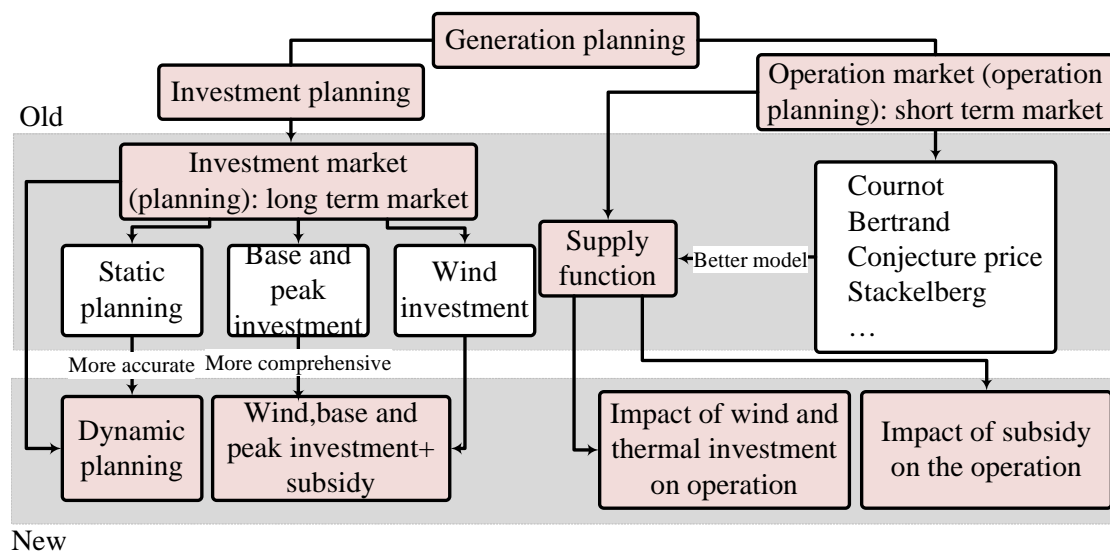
Generation planning

Investment planning

Operation market (operation planning): short term market

Old

Investment market (planning): long term market

Cournot
Bertrand
Conjecture price
Stackelberg
…

Supply function

Better model

Static planning

Base and peak investment

Wind investment

More accurate

More comprehensive

Dynamic planning

Wind,base and peak investment+ subsidy

Impact of wind and thermal investment on operation

Impact of subsidy on the operation

New